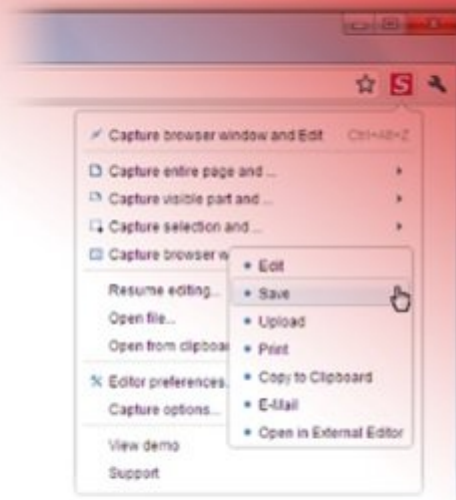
S

Capture browser window and Edit Ctrl+Alt+Z
Capture entire page and ...
Capture visible part and ...
Capture selection and ...
Capture browser w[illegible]
Resume editing...
Open file...
Open from clipboa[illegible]
Editor preferences...
Capture options...
View demo
Support

• Edit
• Save
• Upload
• Print
• Copy to Clipboard
• E-Mail
• Open in External Editor